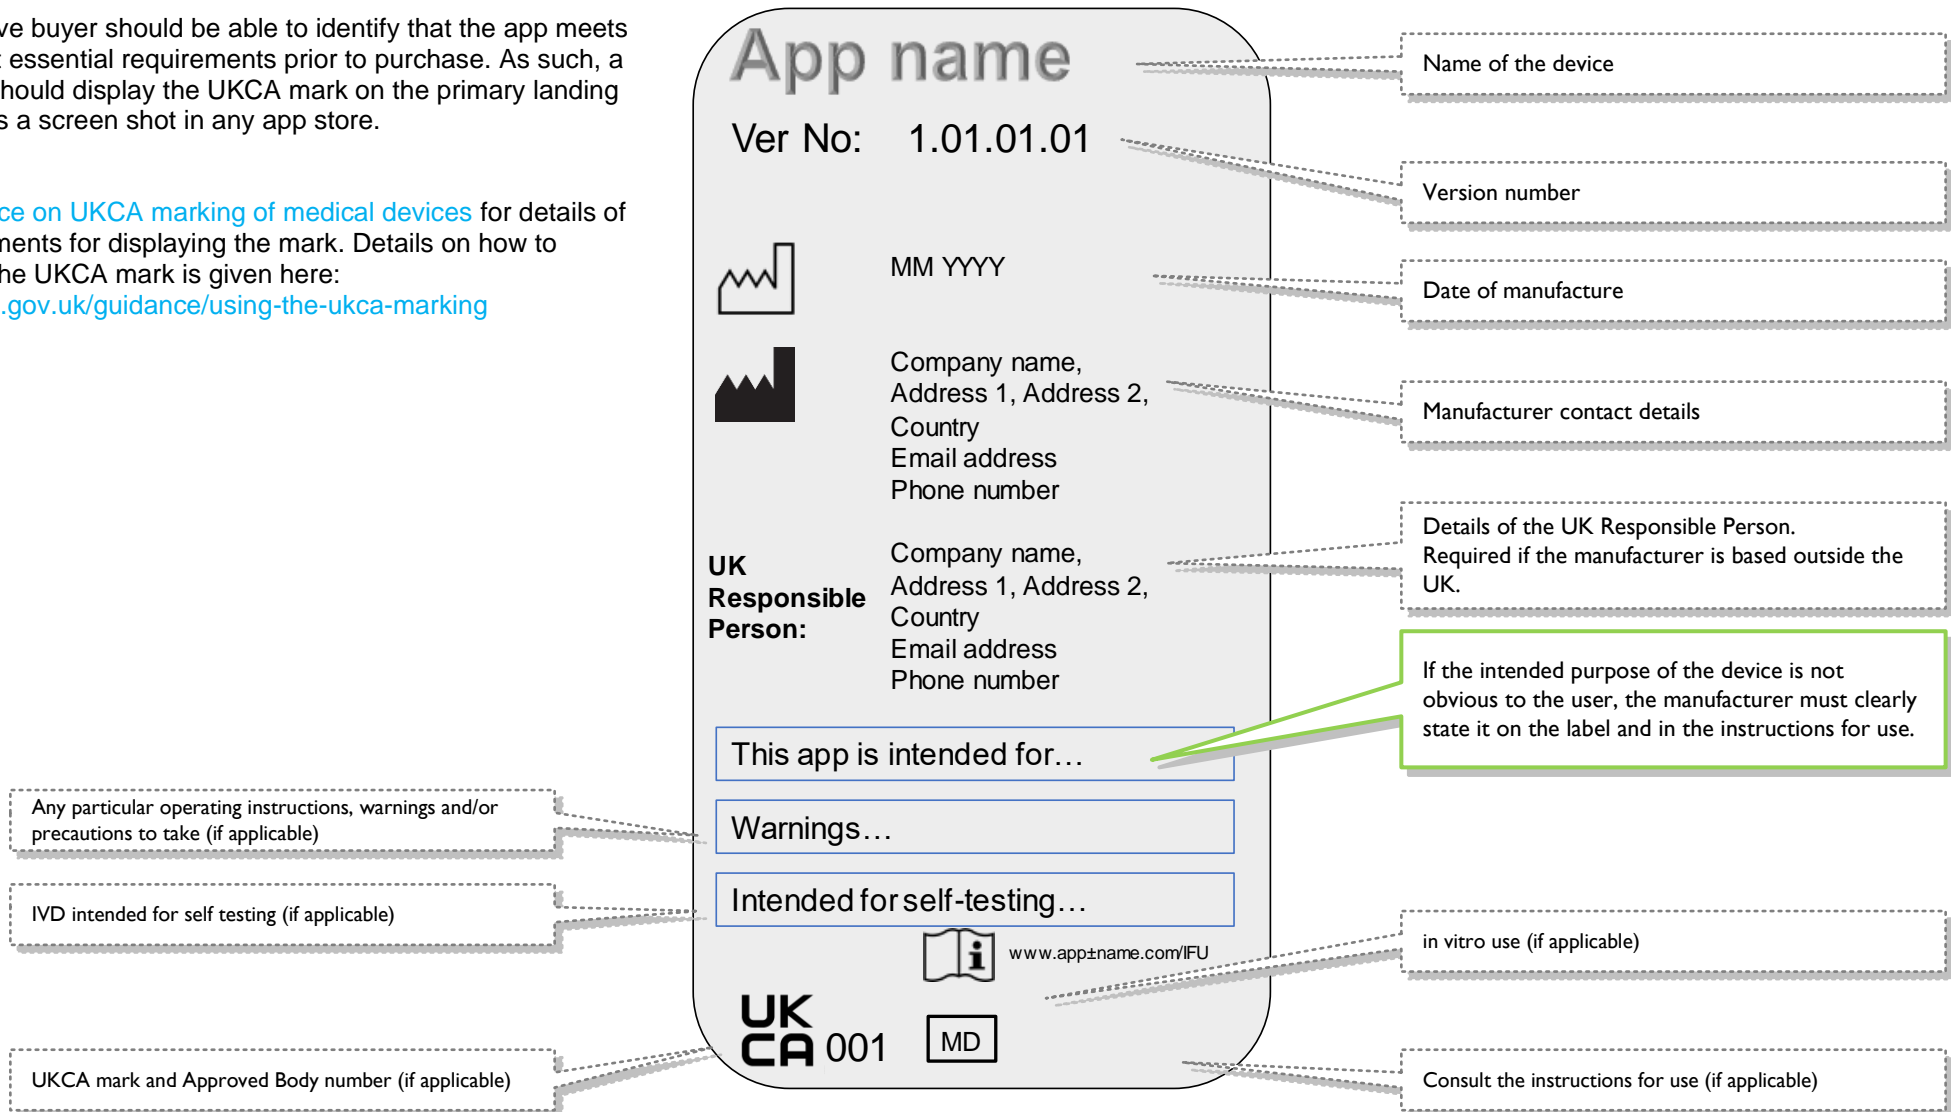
ve buyer should be able to identify that the app meets essential requirements prior to purchase. As such, a hould display the UKCA mark on the primary landing s a screen shot in any app store.

ce on UKCA marking of medical devices for details of ments for displaying the mark. Details on how to he UKCA mark is given here: .gov.uk/guidance/using-the-ukca-marking

App name

Ver No: 1.01.01.01

MM YYYY

Company name, Address 1, Address 2, Country Email address Phone number

UK Responsible Person:

Company name, Address 1, Address 2, Country Email address Phone number

This app is intended for…

Warnings…

Intended for self-testing…

www.app±name.com/IFU

UK CA 001

MD

Name of the device

Version number

Date of manufacture

Manufacturer contact details

Details of the UK Responsible Person. Required if the manufacturer is based outside the UK.

If the intended purpose of the device is not obvious to the user, the manufacturer must clearly state it on the label and in the instructions for use.

Any particular operating instructions, warnings and/or precautions to take (if applicable)

IVD intended for self testing (if applicable)

in vitro use (if applicable)

UKCA mark and Approved Body number (if applicable)

Consult the instructions for use (if applicable)